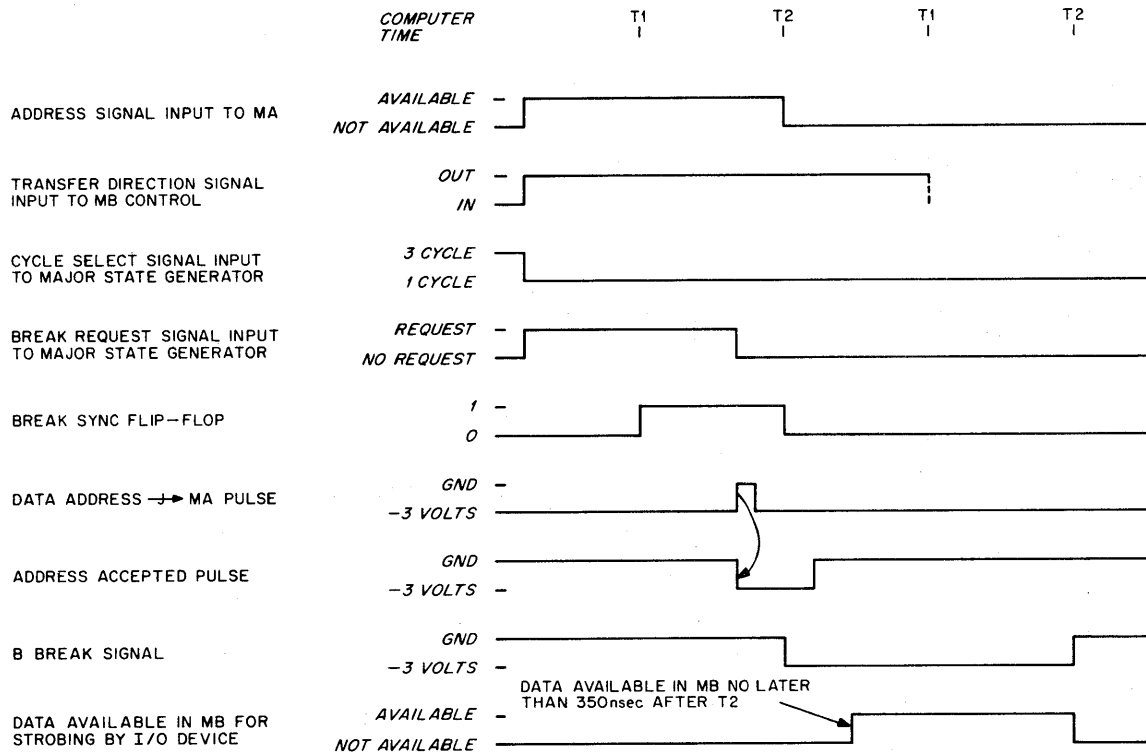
COMPUTER TIME

T1

T2

T1

T2

ADDRESS SIGNAL INPUT TO MA

AVAILABLE

NOT AVAILABLE

TRANSFER DIRECTION SIGNAL INPUT TO MB CONTROL

OUT

IN

CYCLE SELECT SIGNAL INPUT TO MAJOR STATE GENERATOR

3 CYCLE

1 CYCLE

BREAK REQUEST SIGNAL INPUT TO MAJOR STATE GENERATOR

REQUEST

NO REQUEST

BREAK SYNC FLIP-FLOP

1

0

DATA ADDRESS → MA PULSE

GND

-3 VOLTS

ADDRESS ACCEPTED PULSE

GND

-3 VOLTS

B BREAK SIGNAL

GND

-3 VOLTS

DATA AVAILABLE IN MB NO LATER THAN 350nsec AFTER T2

DATA AVAILABLE IN MB FOR STROBING BY I/O DEVICE

AVAILABLE

NOT AVAILABLE